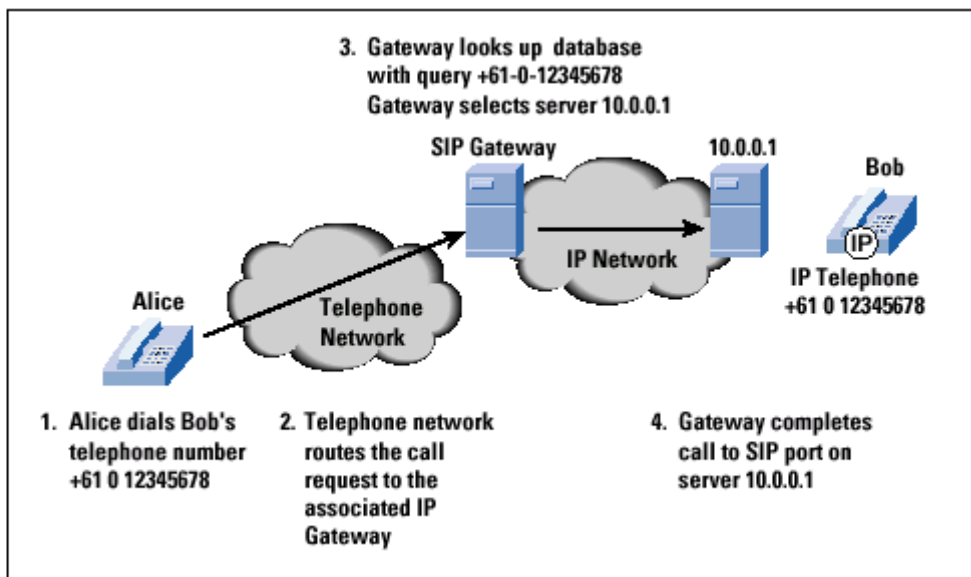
3. Gateway looks up database with query +61-0-12345678 Gateway selects server 10.0.0.1

SIP Gateway

10.0.0.1

Bob

IP

IP Network

IP Telephone +61 0 12345678

Alice

Telephone Network

1. Alice dials Bob's telephone number +61 0 12345678

2. Telephone network routes the call request to the associated IP Gateway

4. Gateway completes call to SIP port on server 10.0.0.1